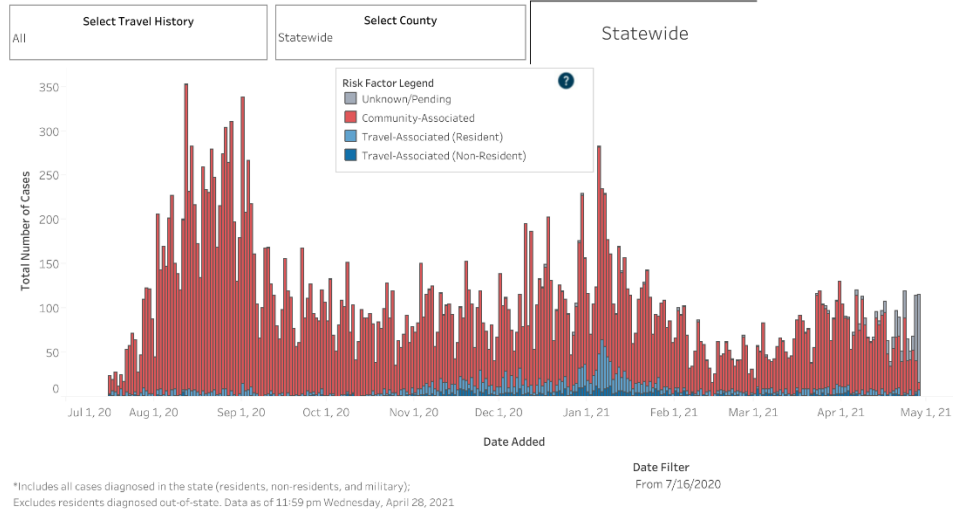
Select Travel History
All

Select County
Statewide

Statewide

Risk Factor Legend
Unknown/Pending
Community-Associated
Travel-Associated (Resident)
Travel-Associated (Non-Resident)

?

Total Number of Cases

350
300
250
200
150
100
50
0

Jul 1, 20
Aug 1, 20
Sep 1, 20
Oct 1, 20
Nov 1, 20
Dec 1, 20
Jan 1, 21
Feb 1, 21
Mar 1, 21
Apr 1, 21
May 1, 21

Date Added

*Includes all cases diagnosed in the state (residents, non-residents, and military);
Excludes residents diagnosed out-of-state. Data as of 11:59 pm Wednesday, April 28, 2021

Date Filter
From 7/16/2020